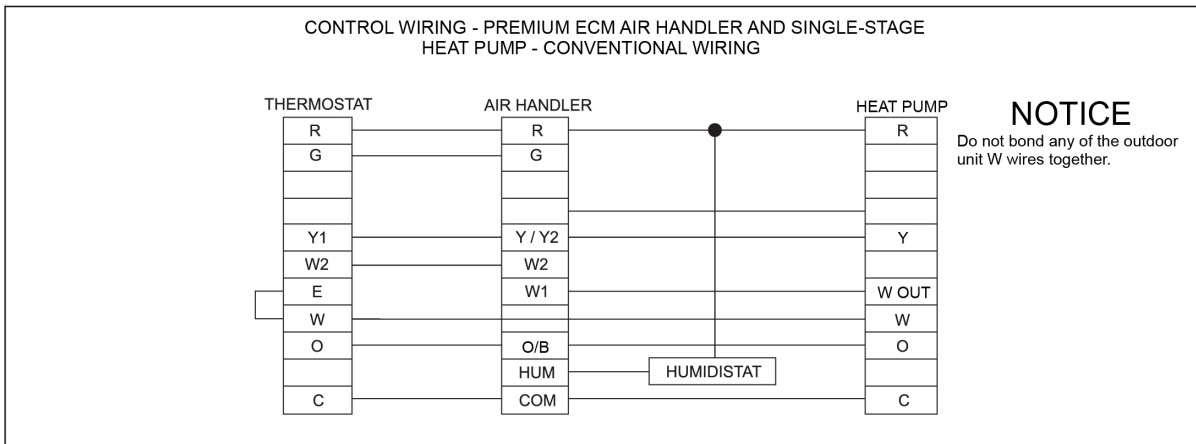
CONTROL WIRING - PREMIUM ECM AIR HANDLER AND SINGLE-STAGE HEAT PUMP - CONVENTIONAL WIRING

THERMOSTAT

R
G
Y1
W2
E
W
O
C

AIR HANDLER

R
G
Y / Y2
W2
W1
O/B
HUM
COM

HUMIDISTAT

HEAT PUMP

R
Y
W OUT
W
O
C

NOTICE
Do not bond any of the outdoor unit W wires together.